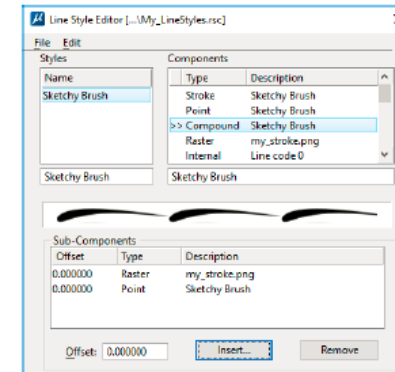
Line Style Editor [...\My_LineStyles.rsc]

File Edit

Styles

| Name |
|---|
| Sketchy Brush |

Components

| Type | Description |
|---|---|
| Stroke | Sketchy Brush |
| Point | Sketchy Brush |
| >> Compound | Sketchy Brush |
| Raster | my_stroke.png |
| Internal | Line code 0 |

Sketchy Brush

Sketchy Brush

Sub-Components

| Offset | Type | Description |
|---|---|---|
| 0.000000 | Raster | my_stroke.png |
| 0.000000 | Point | Sketchy Brush |

Offset: 0.000000

Insert...

Remove